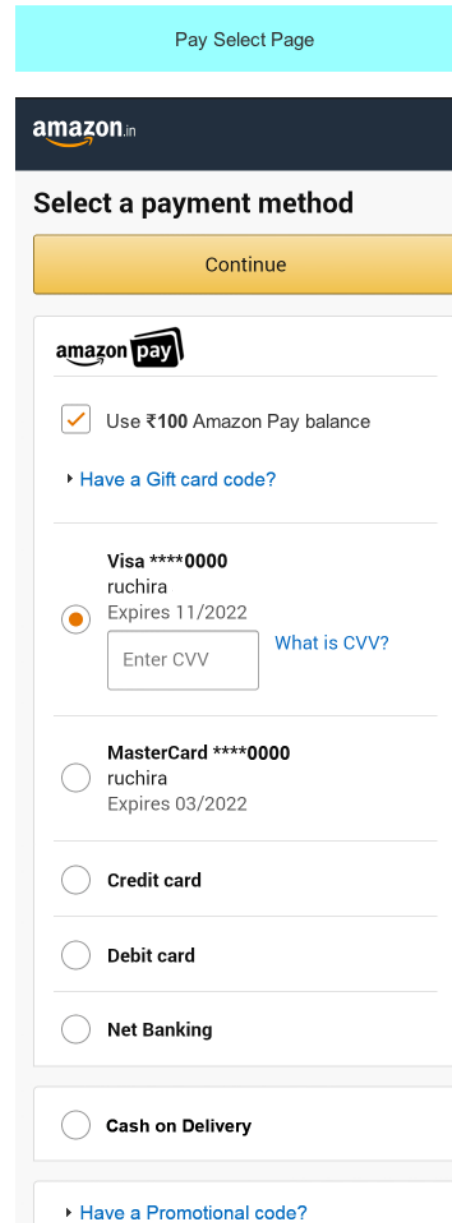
Pay Select Page

amazon.in

Select a payment method

Continue

amazon pay

Use ₹100 Amazon Pay balance

Have a Gift card code?

Visa ****0000
ruchira
Expires 11/2022

Enter CVV

What is CVV?

MasterCard ****0000
ruchira
Expires 03/2022

Credit card

Debit card

Net Banking

Cash on Delivery

Have a Promotional code?